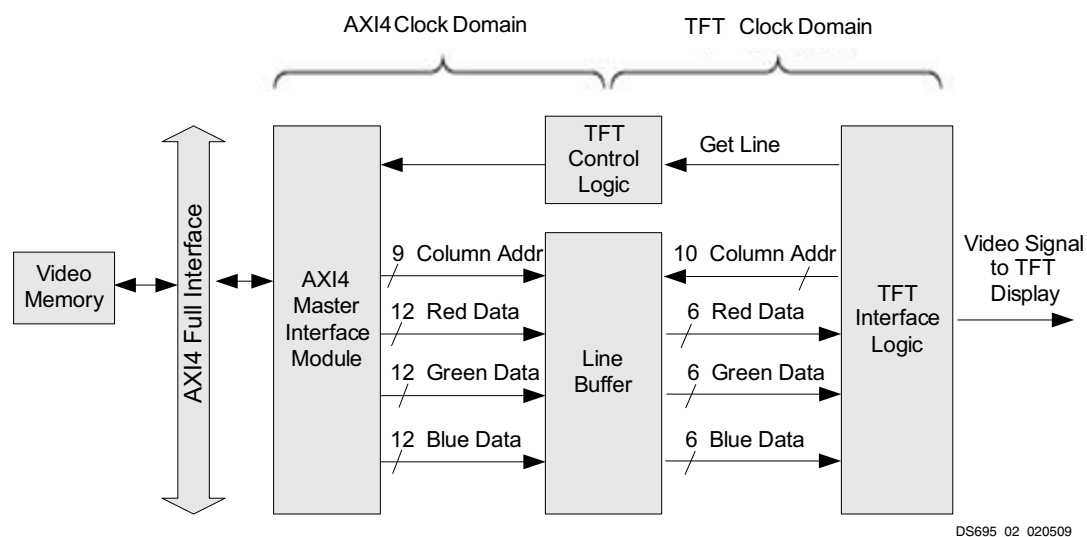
AXI4 Clock Domain

TFT Clock Domain

Video Memory

AXI4 Full Interface

AXI4 Master Interface Module

TFT Control Logic

Get Line

9 Column Addr

12 Red Data

12 Green Data

12 Blue Data

Line Buffer

10 Column Addr

6 Red Data

6 Green Data

6 Blue Data

TFT Interface Logic

Video Signal to TFT Display

DS695 02 020509